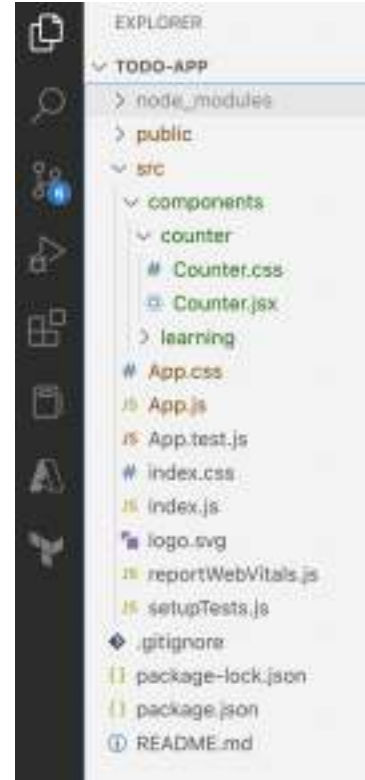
EXPLORER

TODO-APP

node_modules

public

src

components

counter

Counter.css

Counter.jsx

learning

App.css

App.js

App.test.js

index.css

index.js

logo.svg

reportWebVitals.js

setupTests.js

.gitignore

package-lock.json

package.json

README.md